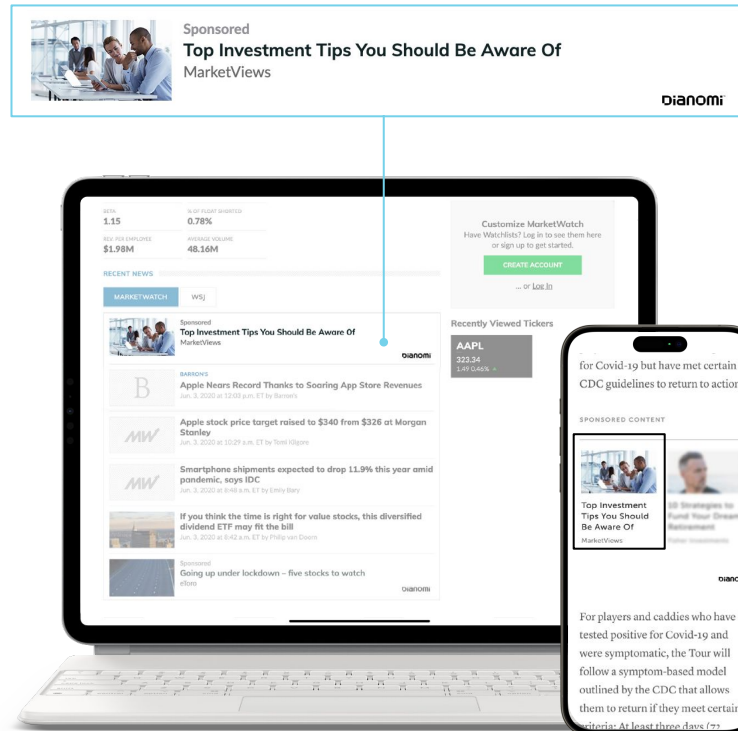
Sponsored
Top Investment Tips You Should Be Aware Of
MarketViews

Dianomi

BETA
1.15

% OF FLOAT SHORTED
0.78%

REV. PER EMPLOYEE
$1.98M

AVERAGE VOLUME
48.16M

RECENT NEWS

MARKETWATCH

WSJ

Sponsored
Top Investment Tips You Should Be Aware Of
MarketViews

Dianomi

BARRONS
Apple Nears Record Thanks to Soaring App Store Revenues
Jun. 3, 2020 at 12:03 p.m. ET by Barron's

Apple stock price target raised to $340 from $326 at Morgan Stanley
Jun. 3, 2020 at 10:29 a.m. ET by Tomi Kilgore

Smartphone shipments expected to drop 11.9% this year amid pandemic, says IDC
Jun. 3, 2020 at 8:48 a.m. ET by Emily Bary

If you think the time is right for value stocks, this diversified dividend ETF may fit the bill
Jun. 3, 2020 at 8:42 a.m. ET by Philip van Doorn

Sponsored
Going up under lockdown – five stocks to watch
eToro

Dianomi

Customize MarketWatch
Have Watchlists? Log in to see them here or sign up to get started.

CREATE ACCOUNT

... or Log In

Recently Viewed Tickers

AAPL
323.34
1.49 0.46%

for Covid-19 but have met certain CDC guidelines to return to action

SPONSORED CONTENT

Top Investment Tips You Should Be Aware Of
MarketViews

10 Strategies to Fund Your Dream Retirement
Fisher Investments

Dianc

For players and caddies who have tested positive for Covid-19 and were symptomatic, the Tour will follow a symptom-based model outlined by the CDC that allows them to return if they meet certain criteria: At least three days (72